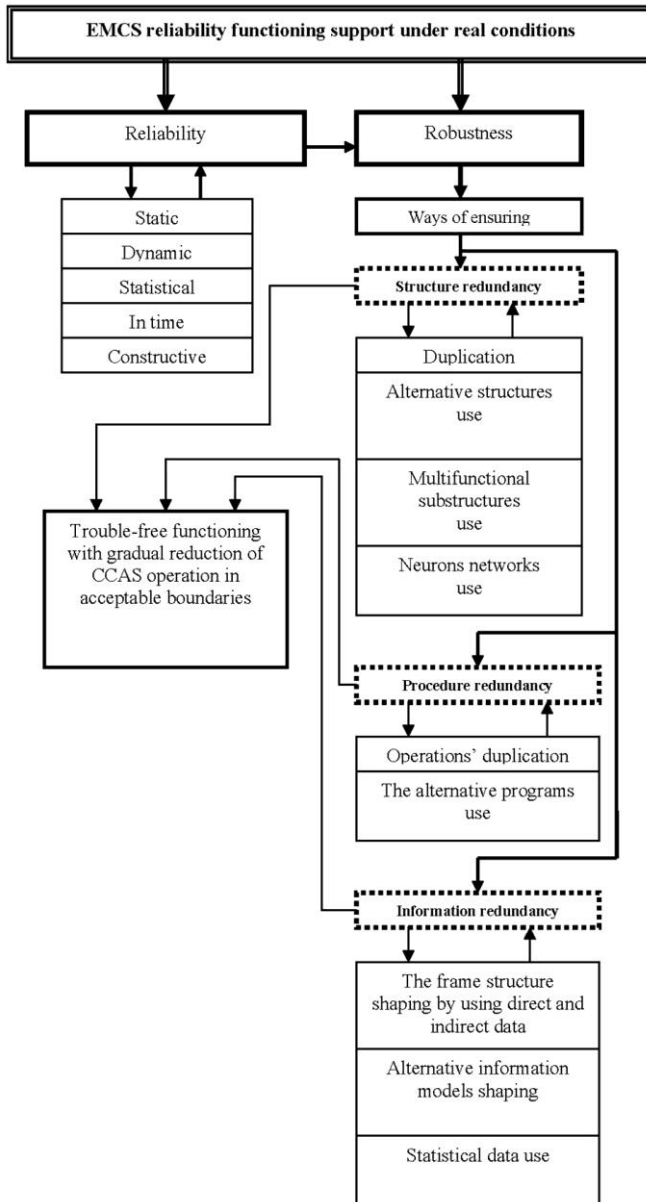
EMCS reliability functioning support under real conditions

Reliability

Robustness

Static

Dynamic

Statistical

In time

Constructive

Ways of ensuring

Structure redundancy

Duplication

Alternative structures use

Multifunctional substructures use

Neurons networks use

Trouble-free functioning with gradual reduction of CCAS operation in acceptable boundaries

Procedure redundancy

Operations' duplication

The alternative programs use

Information redundancy

The frame structure shaping by using direct and indirect data

Alternative information models shaping

Statistical data use